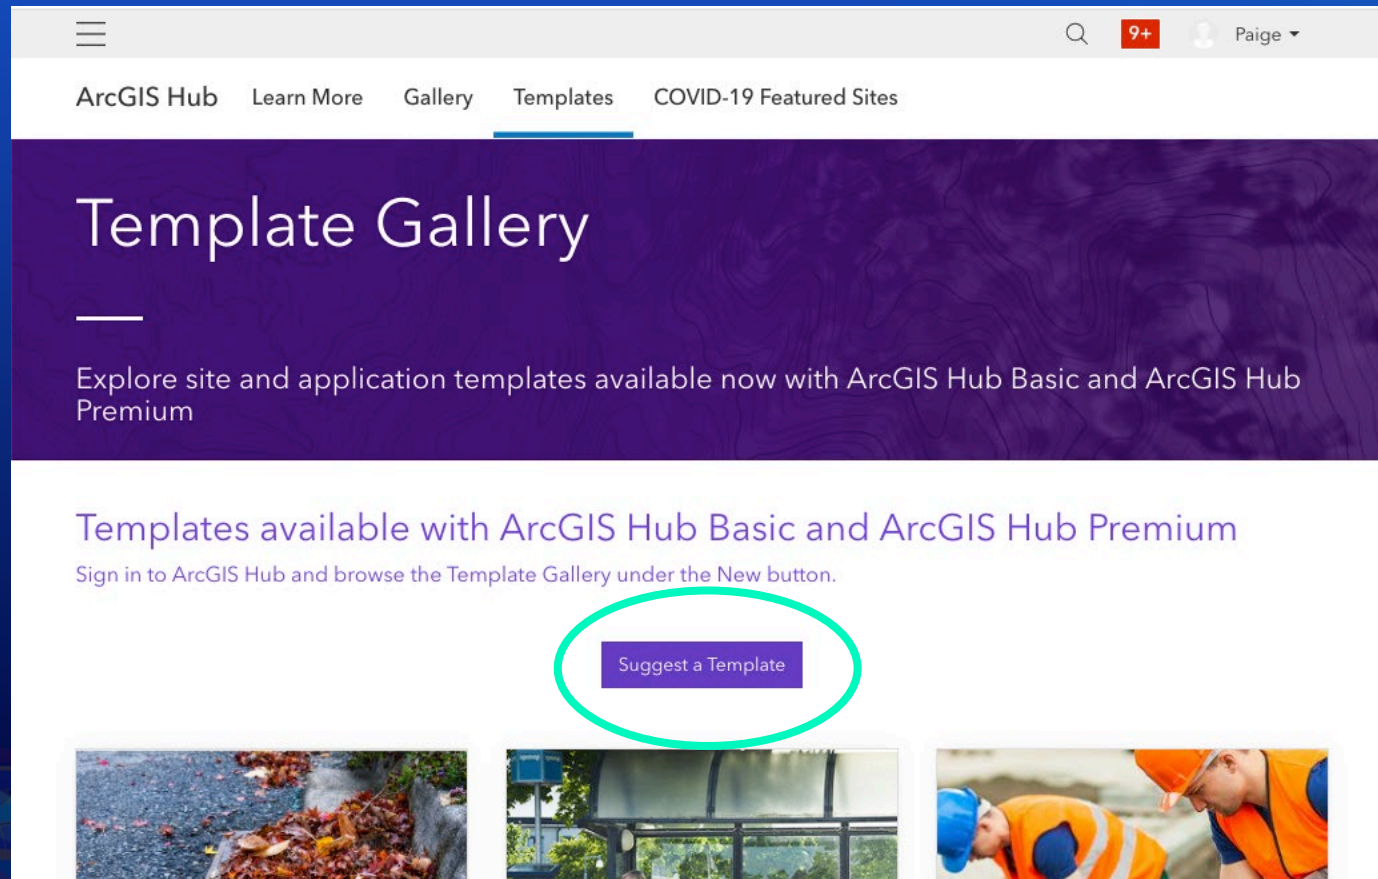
9+ Paige

ArcGIS Hub Learn More Gallery Templates COVID-19 Featured Sites

Template Gallery

Explore site and application templates available now with ArcGIS Hub Basic and ArcGIS Hub Premium

Templates available with ArcGIS Hub Basic and ArcGIS Hub Premium

Sign in to ArcGIS Hub and browse the Template Gallery under the New button.

Suggest a Template